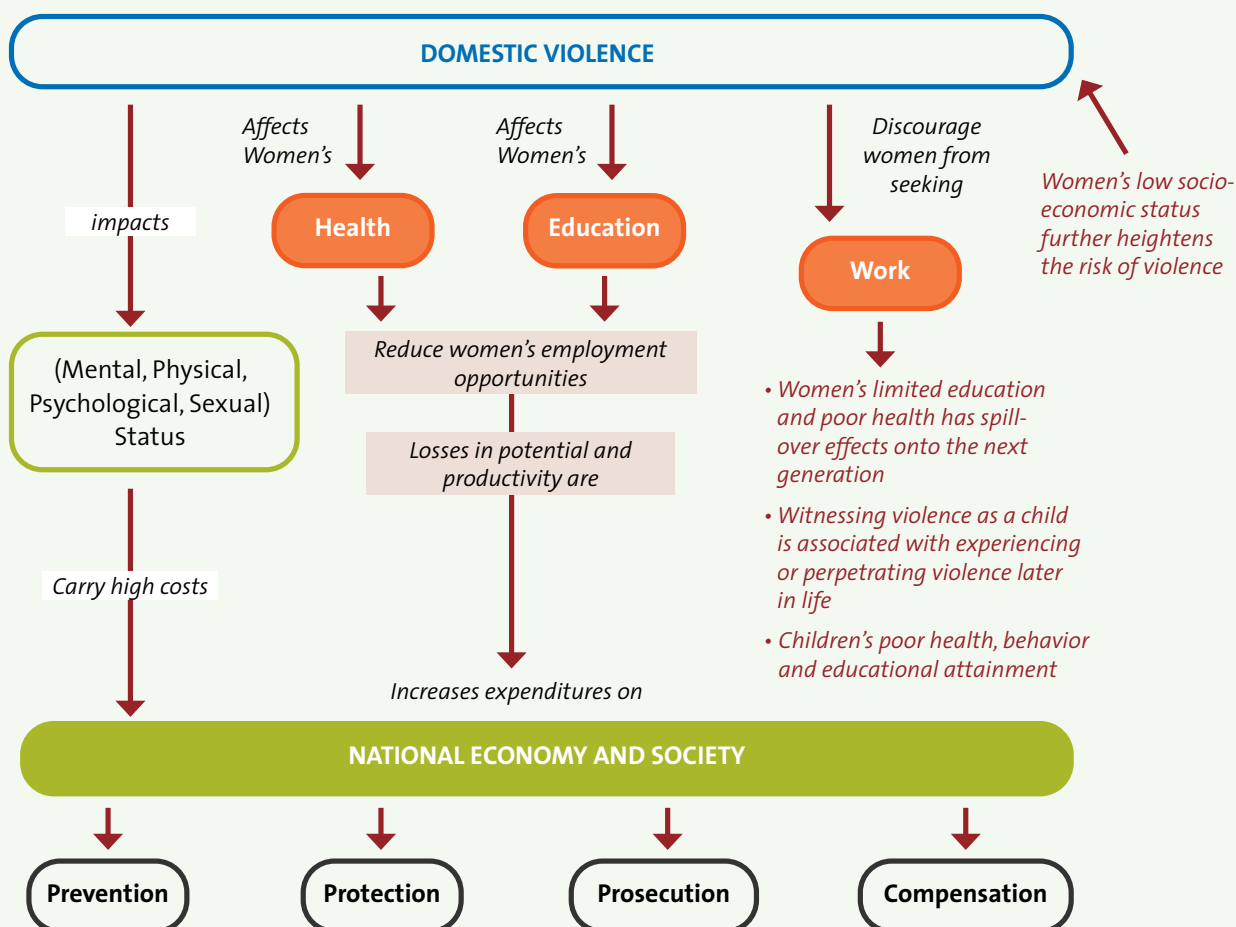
DOMESTIC VIOLENCE

impacts

Affects Women's

Health

Affects Women's

Education

Discourage women from seeking

Work

Women's low socio-economic status further heightens the risk of violence

(Mental, Physical, Psychological, Sexual) Status

Reduce women's employment opportunities

Losses in potential and productivity are

• Women's limited education and poor health has spill-over effects onto the next generation

• Witnessing violence as a child is associated with experiencing or perpetrating violence later in life

• Children's poor health, behavior and educational attainment

Carry high costs

Increases expenditures on

NATIONAL ECONOMY AND SOCIETY

Prevention

Protection

Prosecution

Compensation